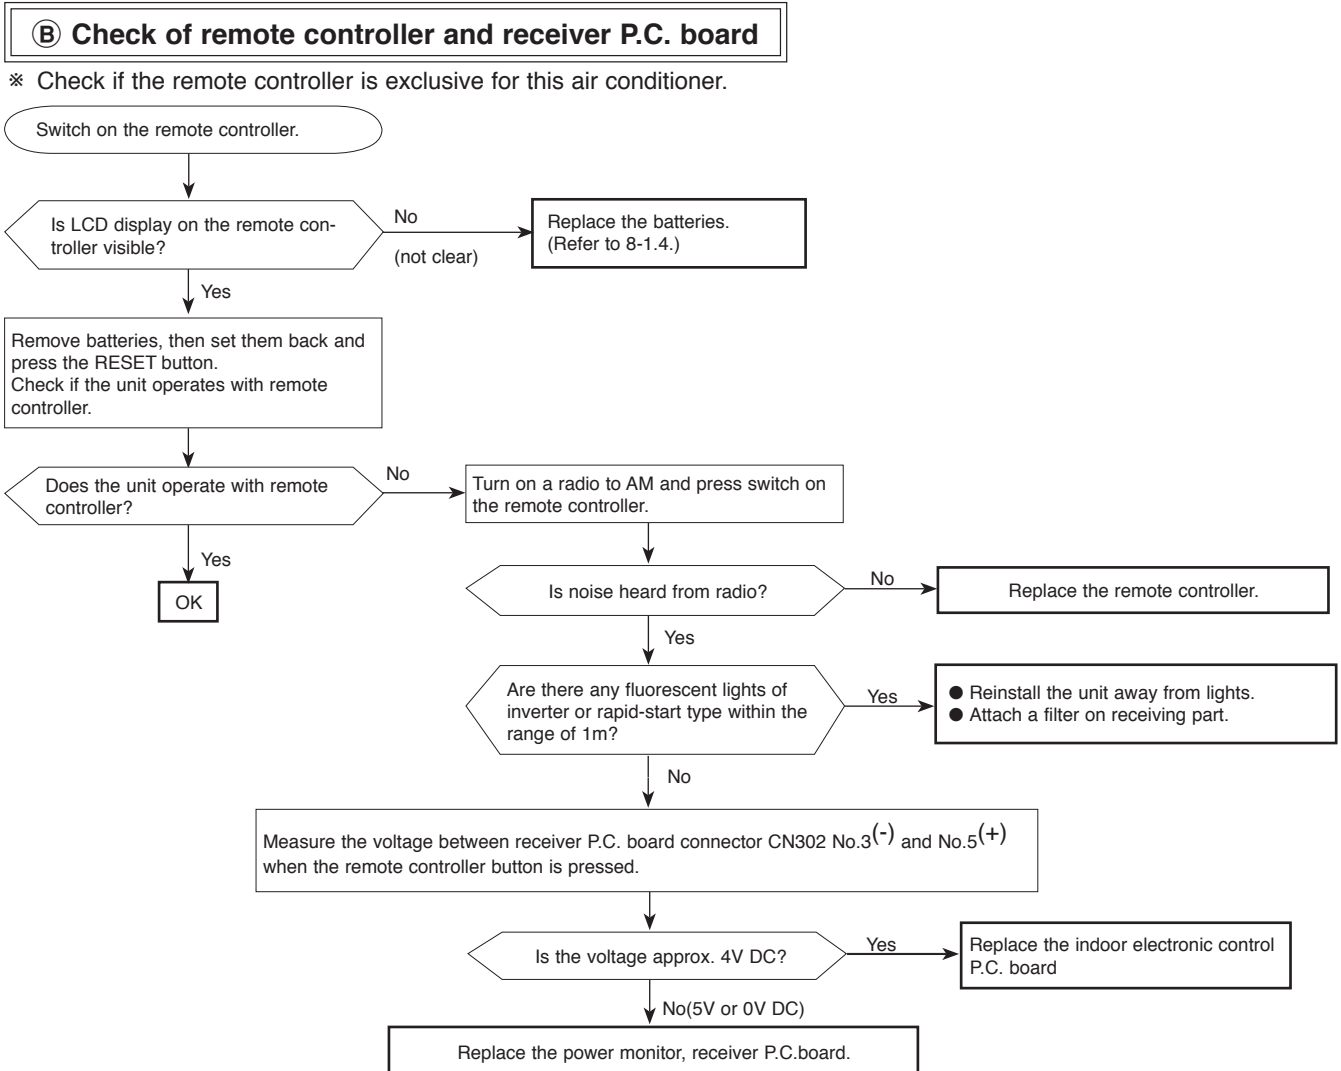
Ⓑ Check of remote controller and receiver P.C. board

※ Check if the remote controller is exclusive for this air conditioner.

Switch on the remote controller.

Is LCD display on the remote controller visible?

No

(not clear)

Replace the batteries. (Refer to 8-1.4.)

Yes

Remove batteries, then set them back and press the RESET button.
Check if the unit operates with remote controller.

Does the unit operate with remote controller?

No

Turn on a radio to AM and press switch on the remote controller.

Yes

OK

Is noise heard from radio?

No

Replace the remote controller.

Yes

Are there any fluorescent lights of inverter or rapid-start type within the range of 1m?

Yes

● Reinstall the unit away from lights.
● Attach a filter on receiving part.

No

Measure the voltage between receiver P.C. board connector CN302 No.3$^{(-)}$ and No.5$^{(+)}$ when the remote controller button is pressed.

Is the voltage approx. 4V DC?

Yes

Replace the indoor electronic control P.C. board

No(5V or 0V DC)

Replace the power monitor, receiver P.C.board.